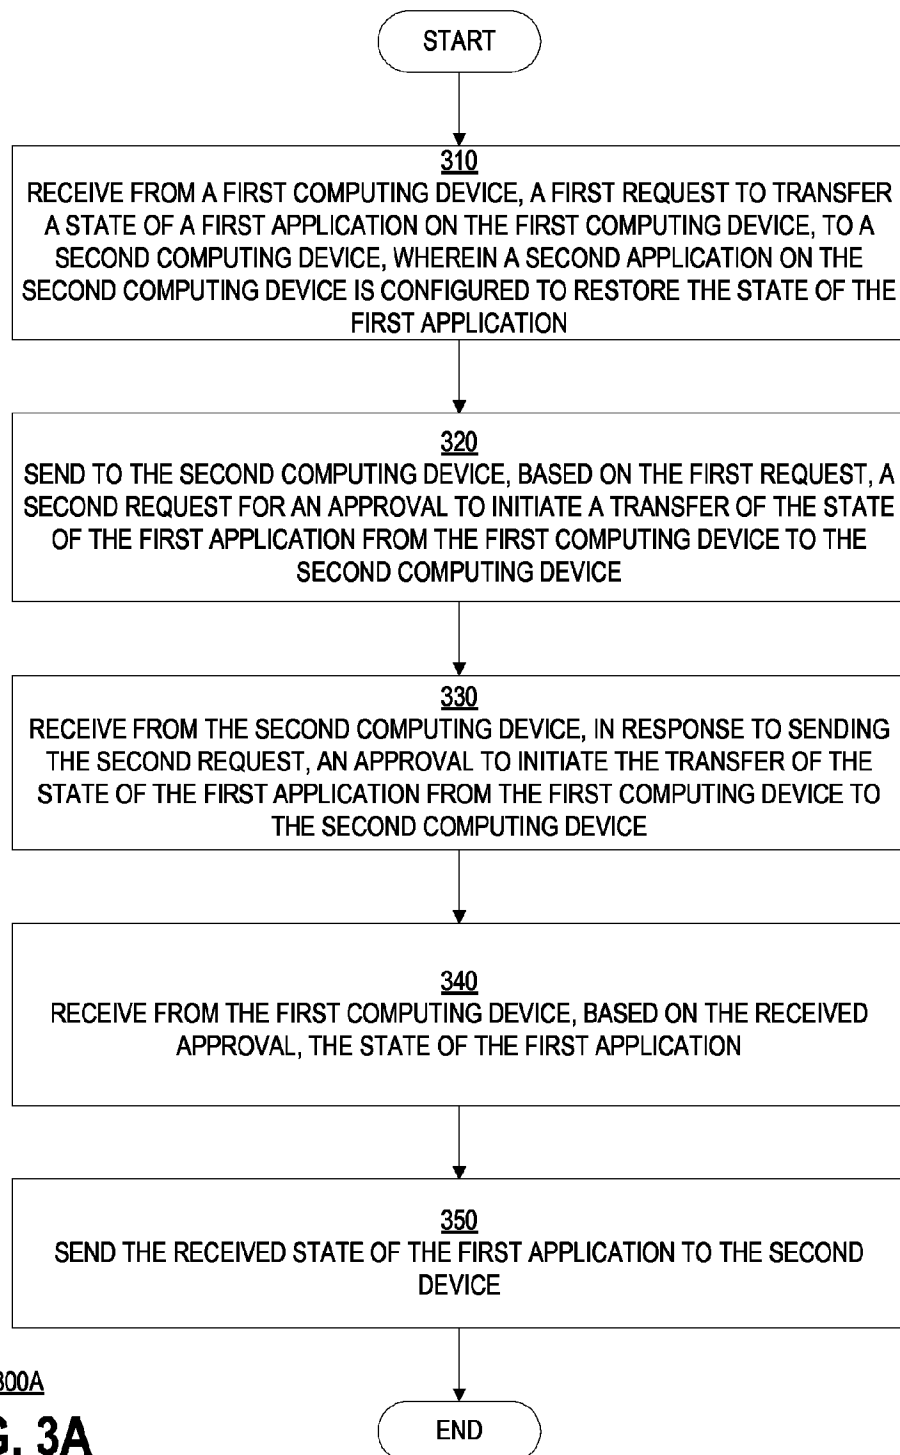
START

310
RECEIVE FROM A FIRST COMPUTING DEVICE, A FIRST REQUEST TO TRANSFER A STATE OF A FIRST APPLICATION ON THE FIRST COMPUTING DEVICE, TO A SECOND COMPUTING DEVICE, WHEREIN A SECOND APPLICATION ON THE SECOND COMPUTING DEVICE IS CONFIGURED TO RESTORE THE STATE OF THE FIRST APPLICATION

320
SEND TO THE SECOND COMPUTING DEVICE, BASED ON THE FIRST REQUEST, A SECOND REQUEST FOR AN APPROVAL TO INITIATE A TRANSFER OF THE STATE OF THE FIRST APPLICATION FROM THE FIRST COMPUTING DEVICE TO THE SECOND COMPUTING DEVICE

330
RECEIVE FROM THE SECOND COMPUTING DEVICE, IN RESPONSE TO SENDING THE SECOND REQUEST, AN APPROVAL TO INITIATE THE TRANSFER OF THE STATE OF THE FIRST APPLICATION FROM THE FIRST COMPUTING DEVICE TO THE SECOND COMPUTING DEVICE

340
RECEIVE FROM THE FIRST COMPUTING DEVICE, BASED ON THE RECEIVED APPROVAL, THE STATE OF THE FIRST APPLICATION

350
SEND THE RECEIVED STATE OF THE FIRST APPLICATION TO THE SECOND DEVICE

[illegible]300A
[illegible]G. 3A

END